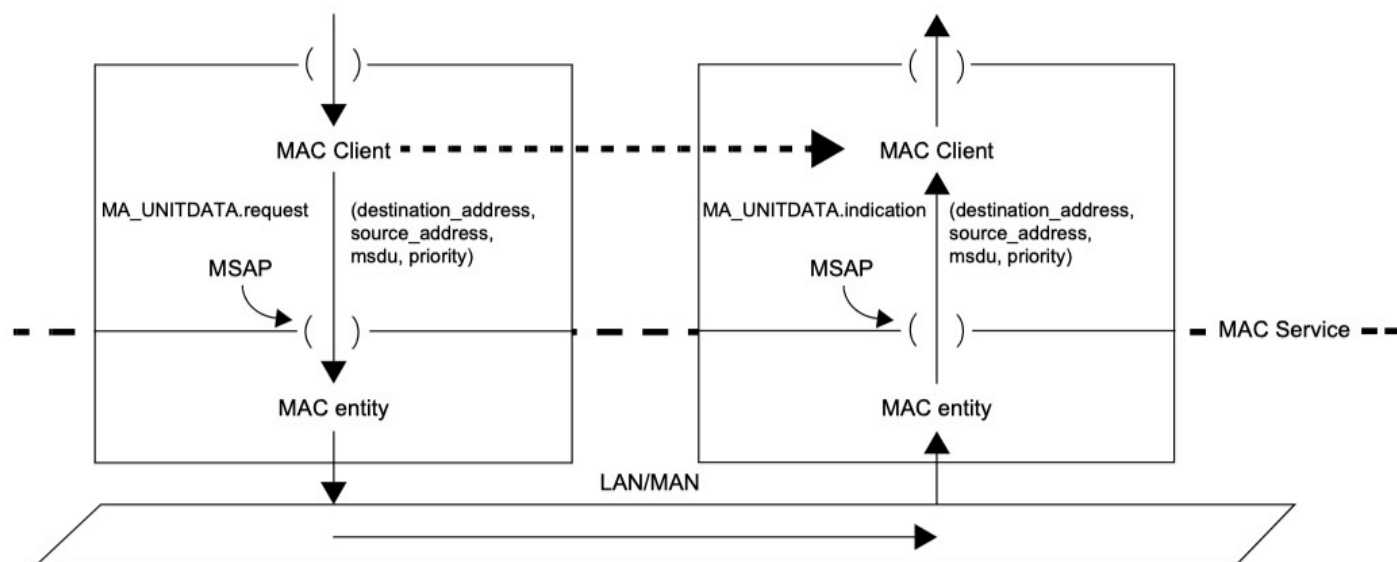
MAC Client

MA_UNITDATA.request

(destination_address, source_address, msdu, priority)

MSAP

MAC entity

MAC Client

MA_UNITDATA.indication

(destination_address, source_address, msdu, priority)

MSAP

MAC Service

MAC entity

LAN/MAN